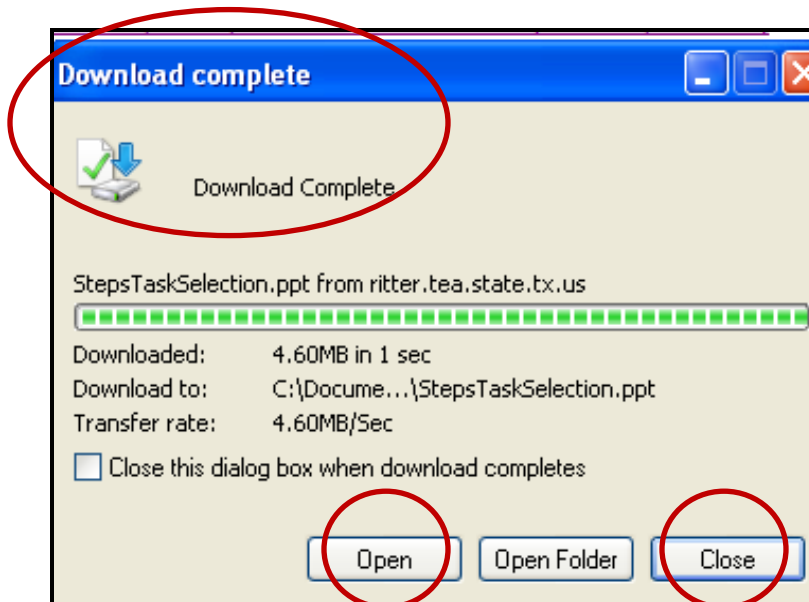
Download complete

Download Complete

StepsTaskSelection.ppt from ritter.tea.state.tx.us

Downloaded: 4.60MB in 1 sec
Download to: C:\Docume...\StepsTaskSelection.ppt
Transfer rate: 4.60MB/Sec

Close this dialog box when download completes

Open
Open Folder
Close